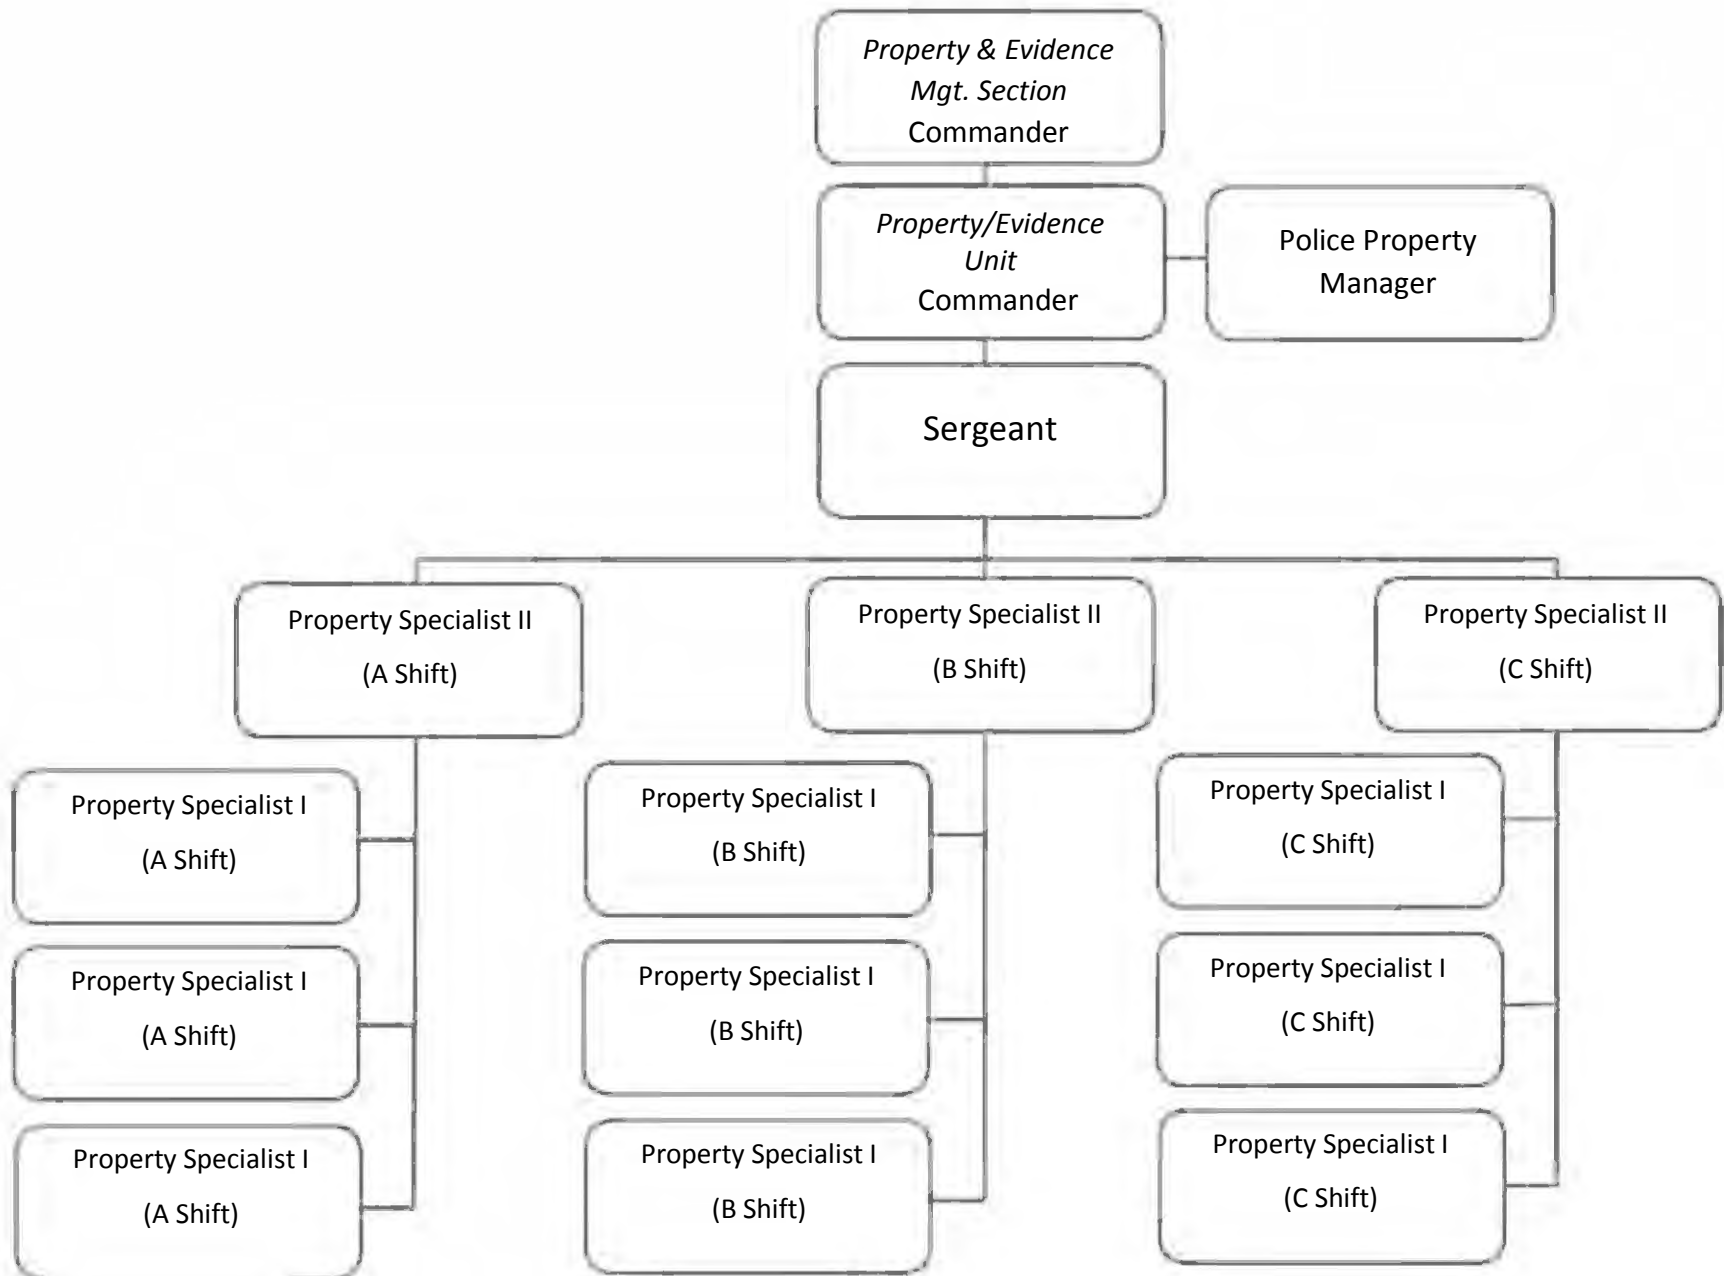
Property & Evidence Mgt. Section Commander

Property/Evidence Unit Commander

Police Property Manager

Sergeant

Property Specialist II
(A Shift)

Property Specialist I
(A Shift)

Property Specialist I
(A Shift)

Property Specialist I
(A Shift)

Property Specialist II
(B Shift)

Property Specialist I
(B Shift)

Property Specialist I
(B Shift)

Property Specialist I
(B Shift)

Property Specialist II
(C Shift)

Property Specialist I
(C Shift)

Property Specialist I
(C Shift)

Property Specialist I
(C Shift)